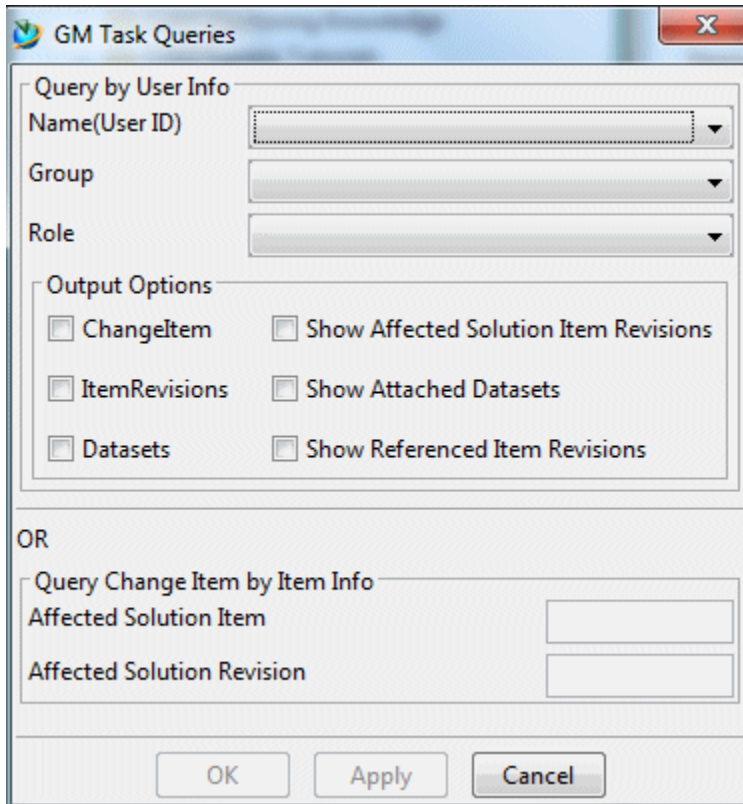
GM Task Queries

Query by User Info
Name(User ID)
Group
Role

Output Options
ChangeItem
Show Affected Solution Item Revisions
ItemRevisions
Show Attached Datasets
Datasets
Show Referenced Item Revisions

OR

Query Change Item by Item Info
Affected Solution Item
Affected Solution Revision

OK
Apply
Cancel